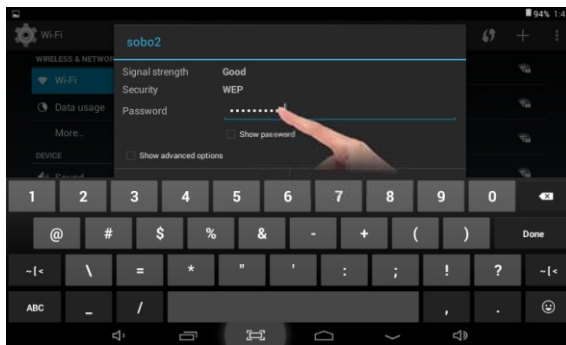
94% 1:4

Wi-Fi

WIRELESS & NETWOR

Wi-Fi

Data usage

More...

DEVICE

Sound

sobo2

Signal strength Good

Security WEP

Password ••••••••

Show password

Show advanced options

1 2 3 4 5 6 7 8 9 0

@ # $ % & - + ( ) Done

~[< \ = * " ' : ; ! ? ~[<

ABC _ / , .